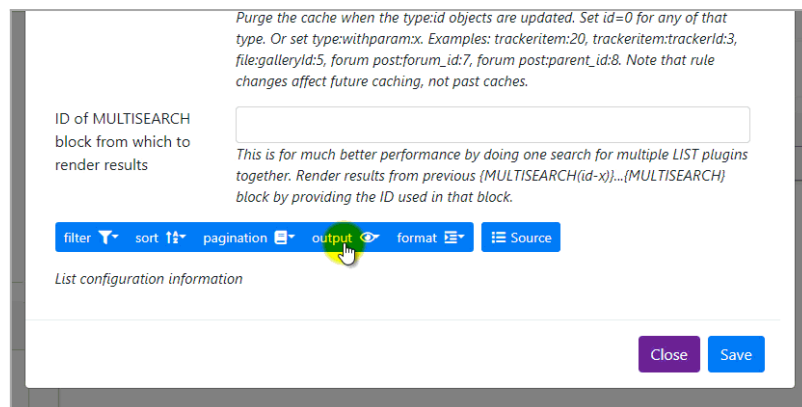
Purge the cache when the type:id objects are updated. Set id=0 for any of that type. Or set type:withparam:x. Examples: trackeritem:20, trackeritem:trackerId:3, file:galleryId:5, forum post:forum_id:7, forum post:parent_id:8. Note that rule changes affect future caching, not past caches.

ID of MULTISEARCH block from which to render results

This is for much better performance by doing one search for multiple LIST plugins together. Render results from previous {MULTISEARCH(id-x)}...{MULTISEARCH} block by providing the ID used in that block.

filter sort pagination output format Source

List configuration information

Close Save